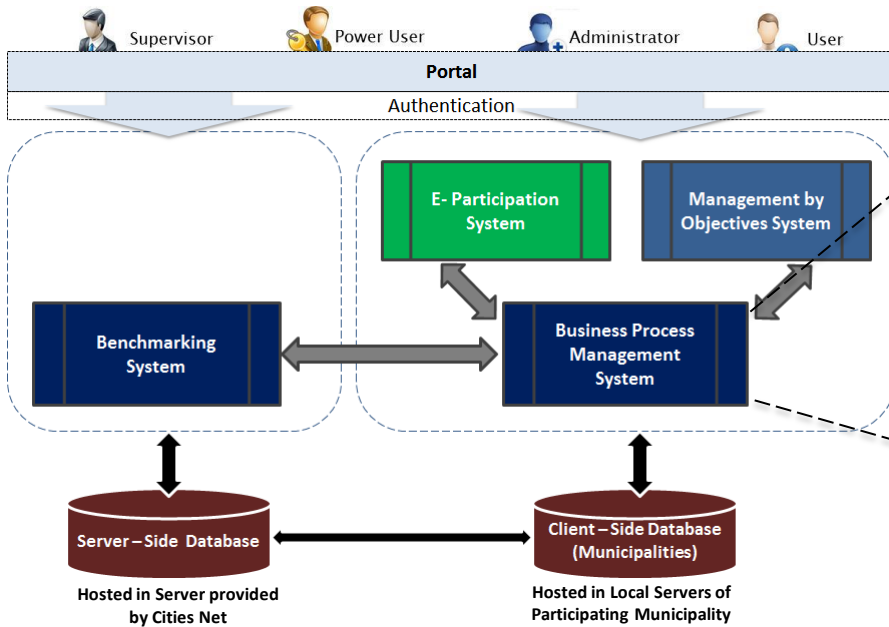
Supervisor
Power User
Administrator
User

Portal

Authentication

E- Participation System

Management by Objectives System

Benchmarking System

Business Process Management System

Server – Side Database

Client – Side Database (Municipalities)

Hosted in Server provided by Cities Net

Hosted in Local Servers of Participating Municipality